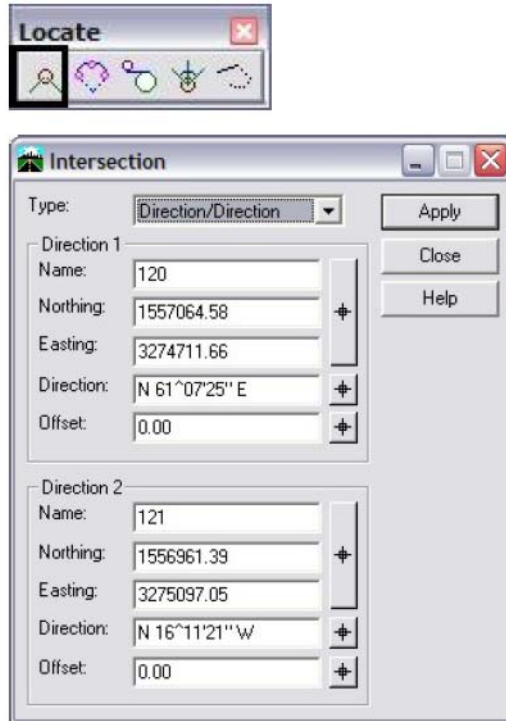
Locate

Intersection

Type: Direction/Direction

Apply

Close

Help

Direction 1

Name: 120

Northing: 1557064.58

Easting: 3274711.66

Direction: N 61^07'25'' E

Offset: 0.00

Direction 2

Name: 121

Northing: 1556961.39

Easting: 3275097.05

Direction: N 16^11'21'' W

Offset: 0.00